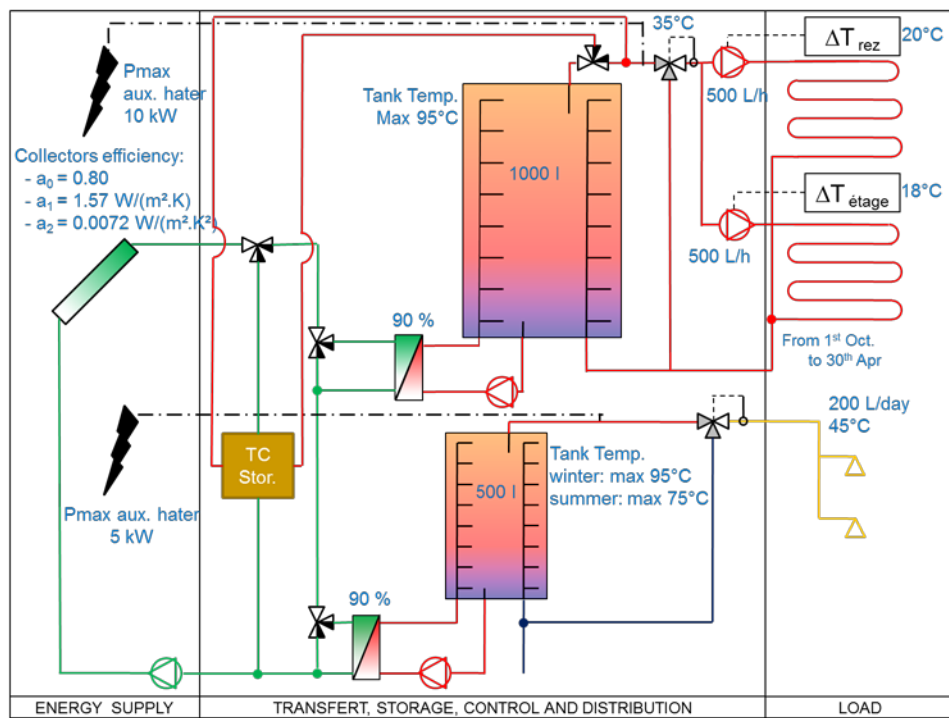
Pmax aux. hater 10 kW

Collectors efficiency:
- $a_0 = 0.80$
- $a_1 = 1.57$ W/(m².K)
- $a_2 = 0.0072$ W/(m².K²)

Pmax aux. hater 5 kW

TC Stor.

Tank Temp. Max 95°C

1000 l

90 %

35°C

500 L/h

$\Delta T_{rez}$

20°C

$\Delta T_{étage}$

18°C

500 L/h

From 1st Oct. to 30th Apr

Tank Temp. winter: max 95°C summer: max 75°C

500 l

90 %

200 L/day 45°C

ENERGY SUPPLY

TRANSFERT, STORAGE, CONTROL AND DISTRIBUTION

LOAD